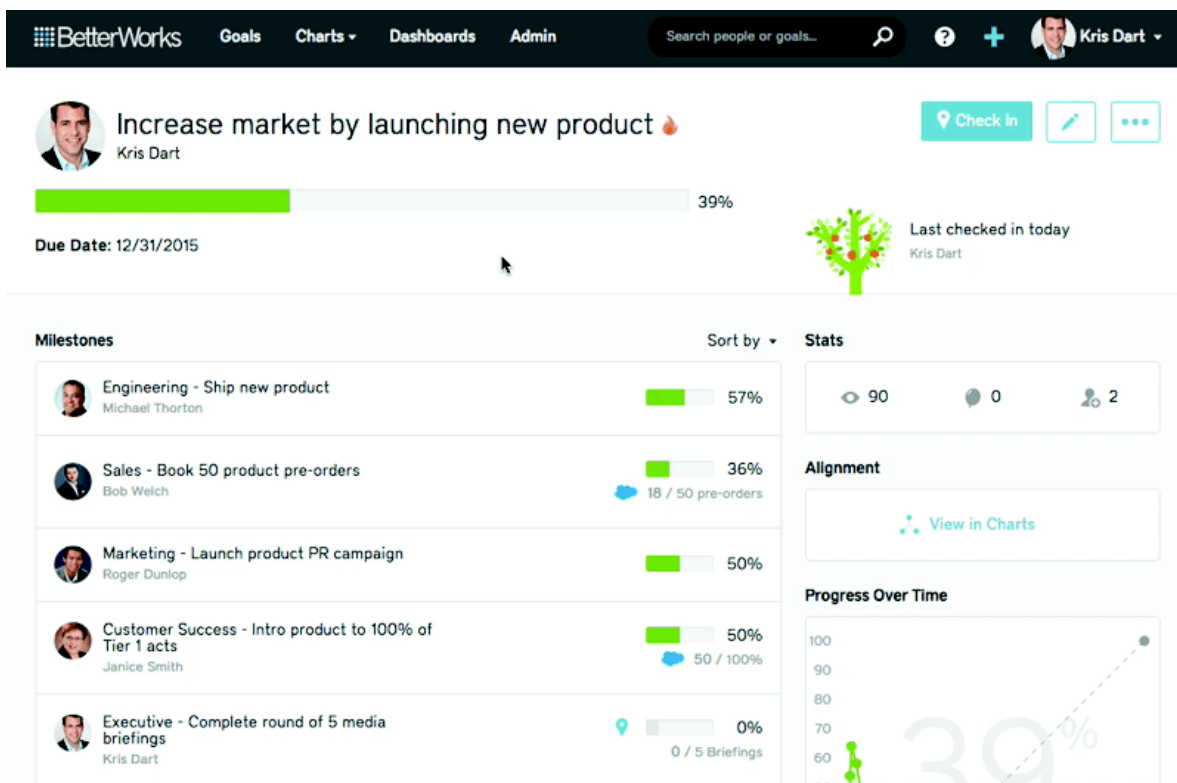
BetterWorks Goals Charts Dashboards Admin Search people or goals... Kris Dart

Increase market by launching new product
Kris Dart

Check In

39%

Due Date: 12/31/2015

Last checked in today
Kris Dart

Milestones

Sort by

Engineering - Ship new product
Michael Thorton
57%

Sales - Book 50 product pre-orders
Bob Welch
36%
18 / 50 pre-orders

Marketing - Launch product PR campaign
Roger Dunlop
50%

Customer Success - Intro product to 100% of Tier 1 acts
Janice Smith
50%
50 / 100%

Executive - Complete round of 5 media briefings
Kris Dart
0%
0 / 5 Briefings

Stats

90 0 2

Alignment

View in Charts

Progress Over Time

100
90
80
70
60

39%